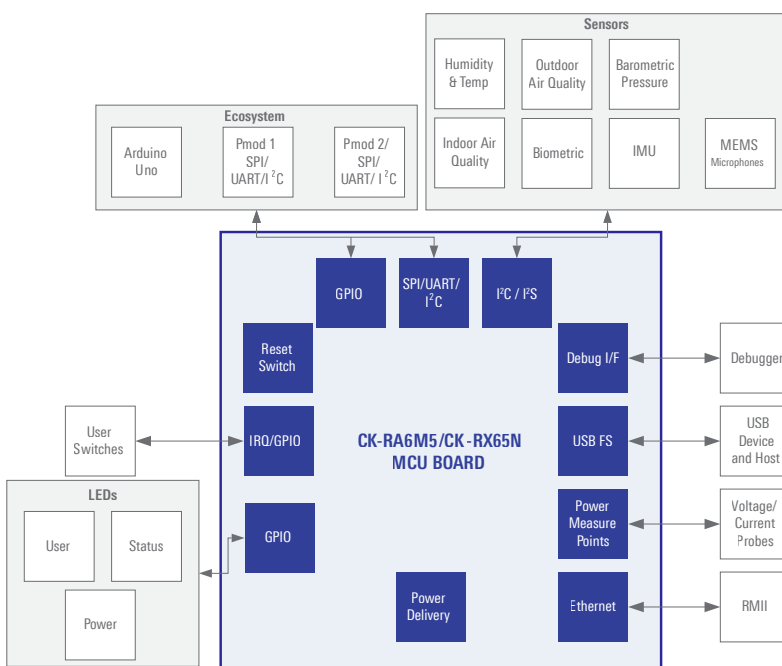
Sensors

Humidity & Temp

Outdoor Air Quality

Barometric Pressure

Indoor Air Quality

Biometric

IMU

MEMS Microphones

Ecosystem

Arduino Uno

Pmod 1 SPI/ UART/$I^2C$

Pmod 2/ SPI/ UART/ $I^2C$

GPIO

SPI/UART/ $I^2C$

$I^2C$ / $I^2S$

Reset Switch

Debug I/F

Debugger

User Switches

IRQ/GPIO

CK-RA6M5/CK-RX65N MCU BOARD

USB FS

USB Device and Host

LEDs

User

Status

GPIO

Power Measure Points

Voltage/ Current Probes

Power

Power Delivery

Ethernet

RMII